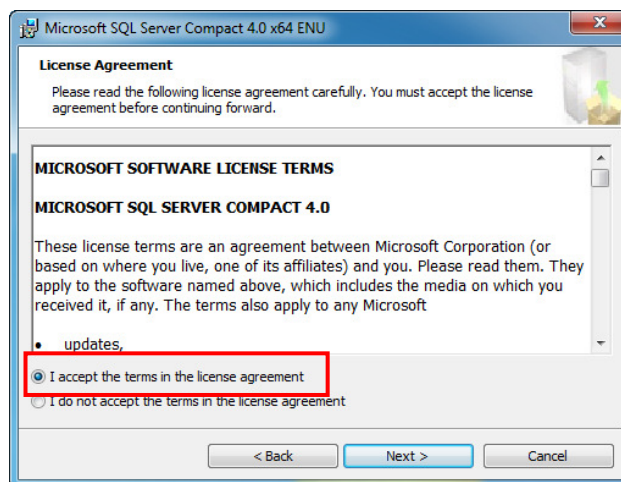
Microsoft SQL Server Compact 4.0 x64 ENU

License Agreement

Please read the following license agreement carefully. You must accept the license agreement before continuing forward.

MICROSOFT SOFTWARE LICENSE TERMS

MICROSOFT SQL SERVER COMPACT 4.0

These license terms are an agreement between Microsoft Corporation (or based on where you live, one of its affiliates) and you. Please read them. They apply to the software named above, which includes the media on which you received it, if any. The terms also apply to any Microsoft

• updates,

I accept the terms in the license agreement

I do not accept the terms in the license agreement

< Back

Next >

Cancel